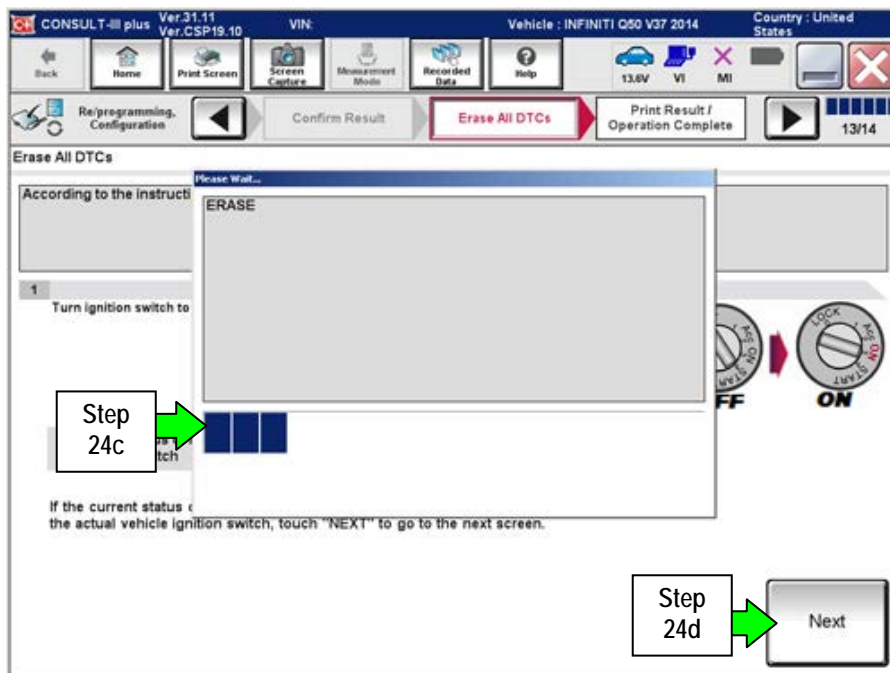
CONSULT-III plus Ver.31.11 Ver.CSP19.10 VIN: Vehicle : INFINITI Q50 V37 2014 Country : United States

Back Home Print Screen Screen Capture Measurement Mode Recorded Data Help 13.6V VI MI

Re/programming, Configuration Confirm Result Erase All DTCs Print Result / Operation Complete 13/14

Erase All DTCs

According to the instructi

Please Wait...

ERASE

1

Turn ignition switch to

LOCK ACC ON START

FF ON

Step 24c

tch

If the current status c
the actual vehicle ignition switch, touch "NEXT" to go to the next screen.

Step 24d

Next